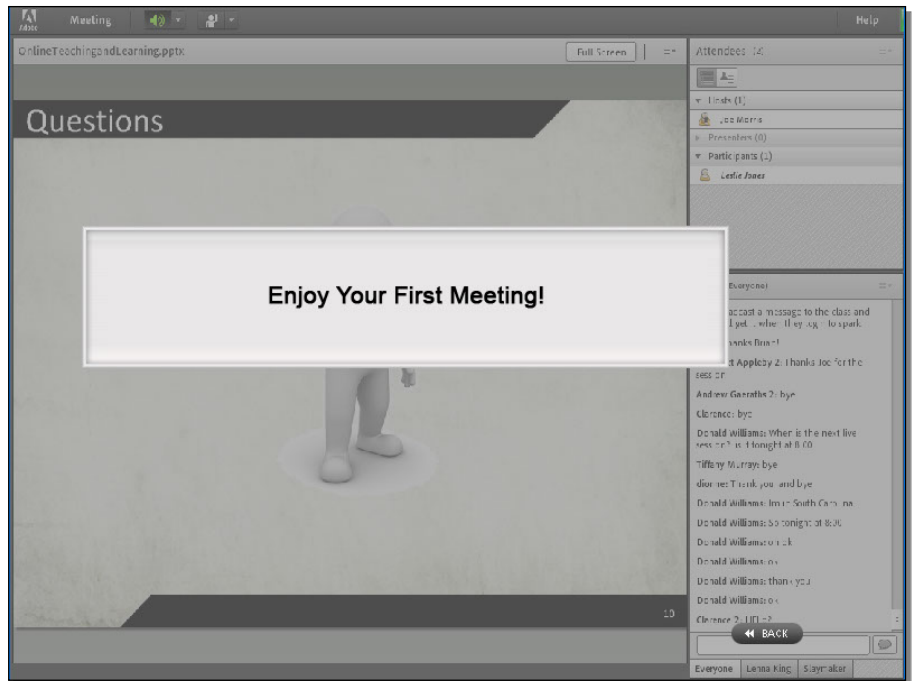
Adobe

Meeting

Help

OnlineTeachingandLearning.pptx

Full Screen

Attendees (4)

Hosts (1)

Joe Morris

Presenters (0)

Participants (1)

Leslie Jones

Questions

Enjoy Your First Meeting!

10

Everyone)

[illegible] a message to the class and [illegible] get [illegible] when they log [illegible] to spark

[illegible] hanks Brian!

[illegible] Appleby 2: Thanks Joe for the session

Andrew Gearaths 2: bye

Clarence: bye

Donald Williams: When is the next live session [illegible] tonight at 8:00

Tiffany Murray: bye

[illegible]: Thank you and bye

Donald Williams: Im in South Carolina

Donald Williams: So tonight at 8:00

Donald Williams: ok

Donald Williams: ok

Donald Williams: thank you

Donald Williams: ok

Clarence 2: LOL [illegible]

BACK

Everyone

Leana King

Staymaker